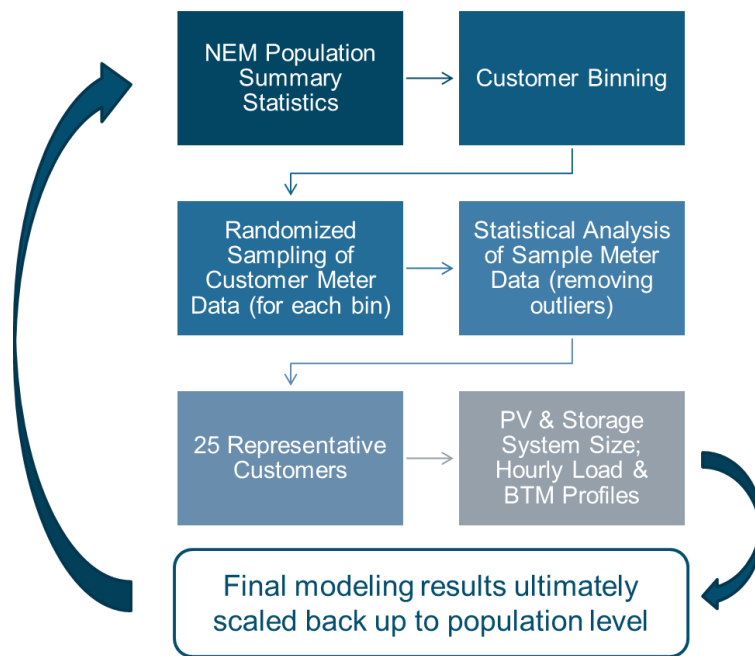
NEM Population Summary Statistics

Customer Binning

Randomized Sampling of Customer Meter Data (for each bin)

Statistical Analysis of Sample Meter Data (removing outliers)

25 Representative Customers

PV & Storage System Size; Hourly Load & BTM Profiles

Final modeling results ultimately scaled back up to population level